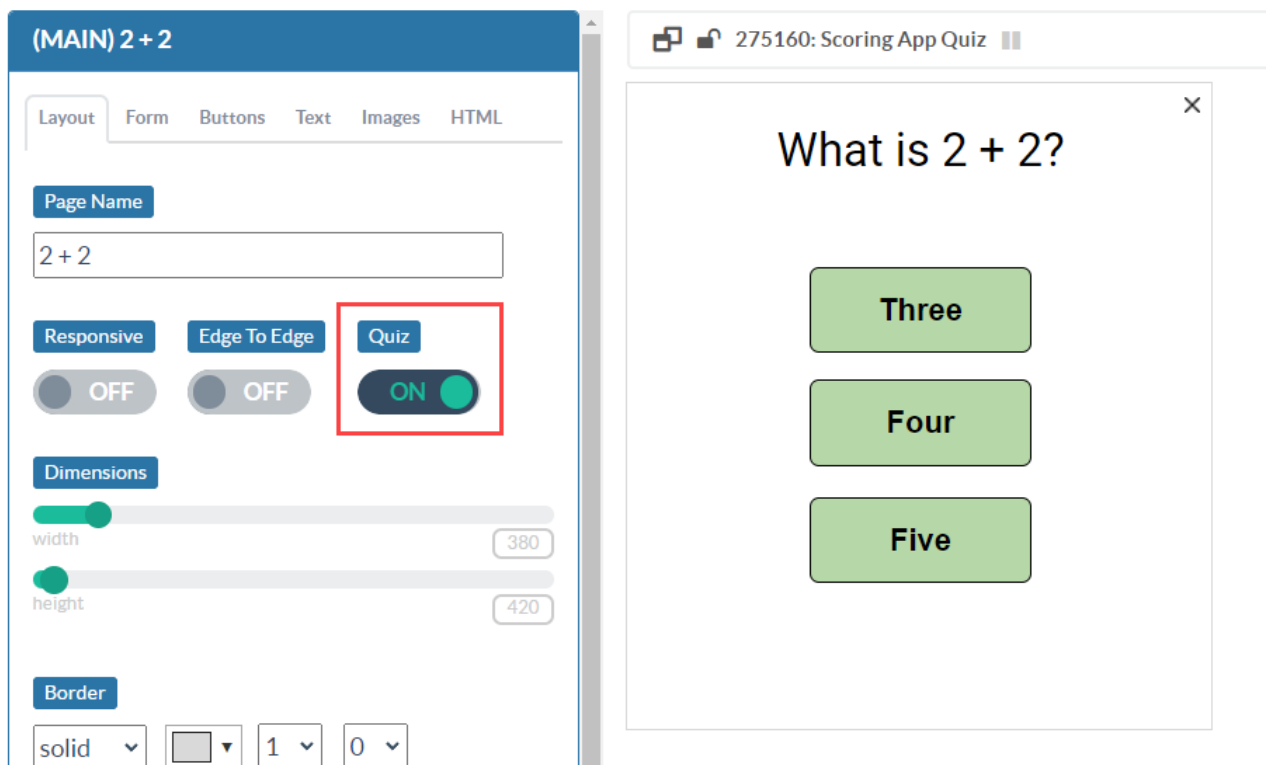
(MAIN) 2 + 2

Layout Form Buttons Text Images HTML

Page Name

2 + 2

Responsive OFF

Edge To Edge OFF

Quiz ON

Dimensions

width 380

height 420

Border

solid 1 0

275160: Scoring App Quiz

×

What is 2 + 2?

Three

Four

Five